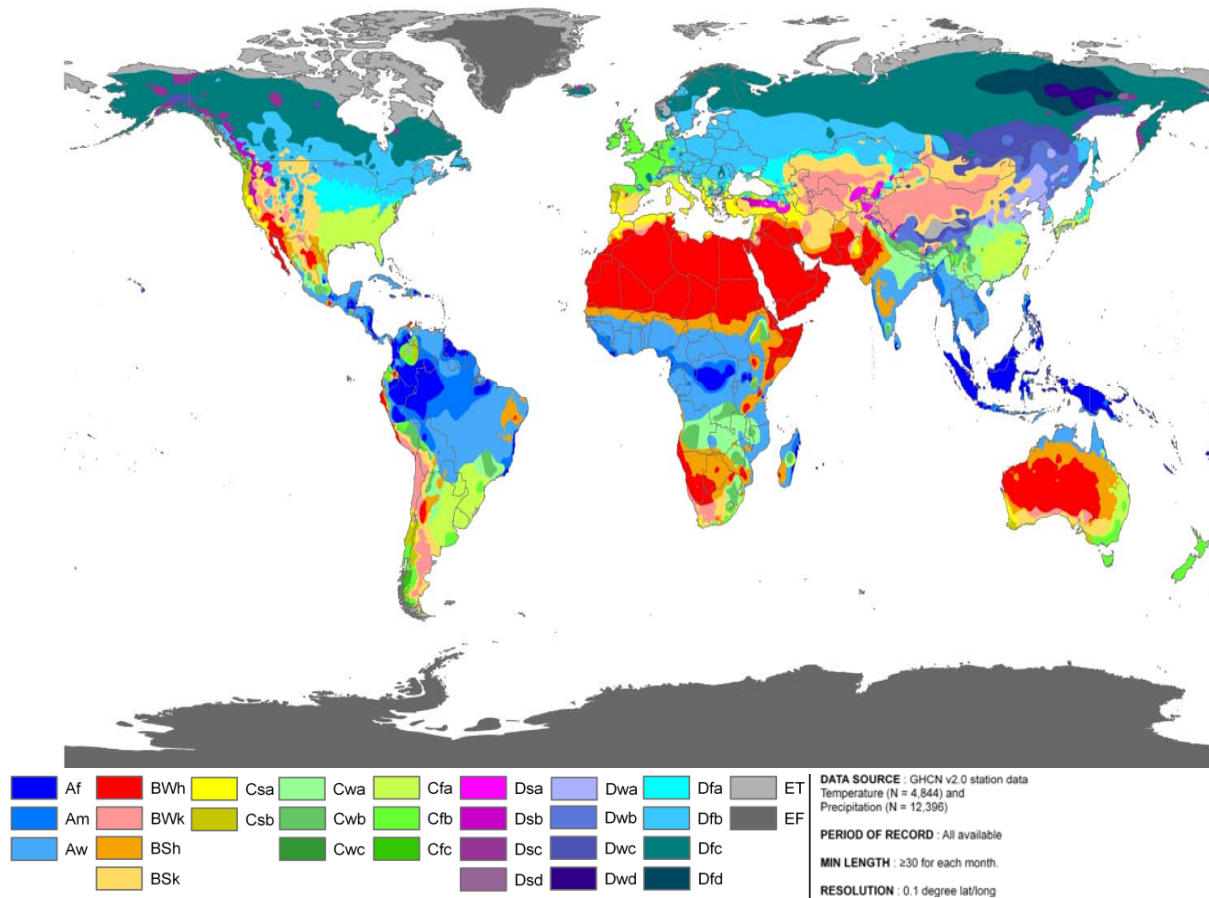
Af
Am
Aw
BWh
BWk
BSh
BSk
Csa
Csb
Cwa
Cwb
Cwc
Cfa
Cfb
Cfc
Dsa
Dsb
Dsc
Dsd
Dwa
Dwb
Dwc
Dwd
Dfa
Dfb
Dfc
Dfd
ET
EF

**DATA SOURCE** : GHCN v2.0 station data Temperature (N = 4,844) and Precipitation (N = 12,396)

**PERIOD OF RECORD** : All available

**MIN LENGTH** : ≥30 for each month.

**RESOLUTION** : 0.1 degree lat/long